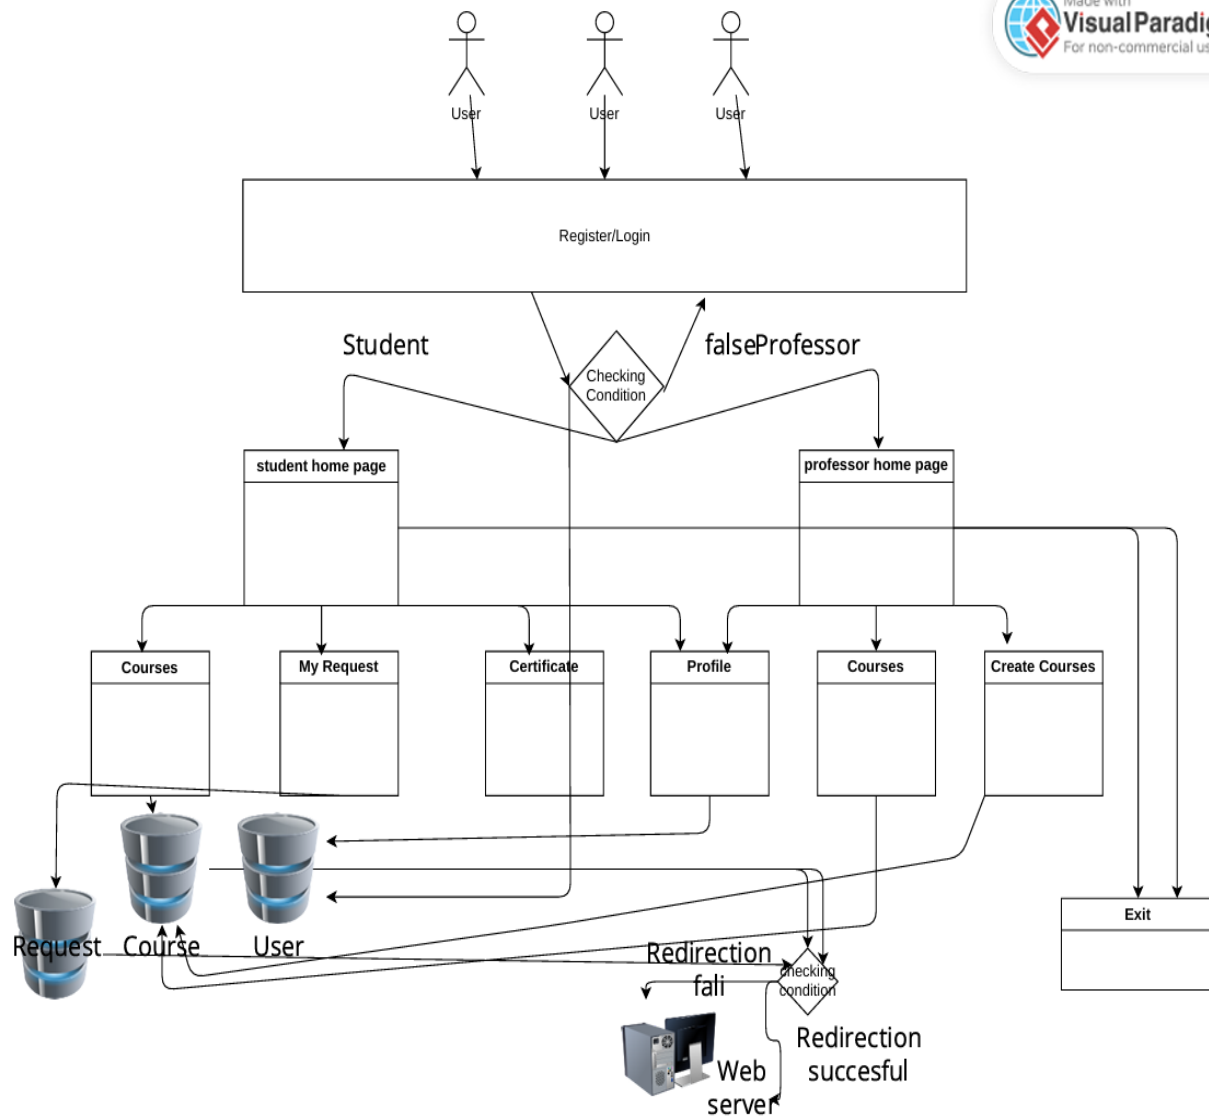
Made with
Visual Paradig
For non-commercial us

User
User
User

Register/Login

Student
falseProfessor

Checking Condition

student home page
professor home page

Courses
My Request
Certificate
Profile
Courses
Create Courses

Request
Course
User

Exit

Redirection fali
checking condition
Redirection succesful
Web server